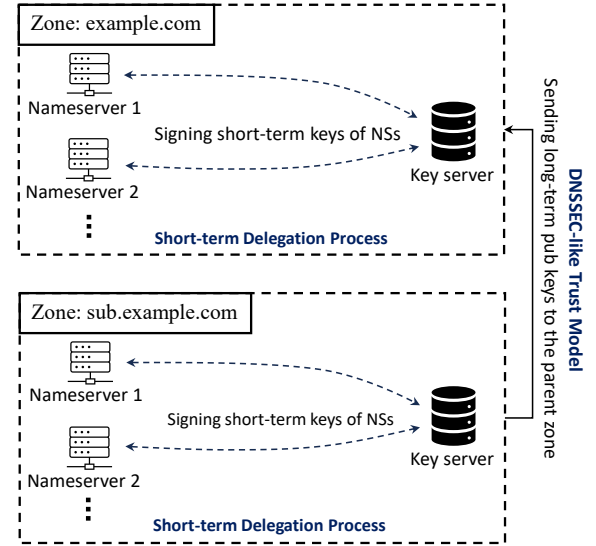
Zone: example.com

Nameserver 1

Signing short-term keys of NSs

Nameserver 2

Key server

Short-term Delegation Process

DNSSEC-like Trust Model

Sending long-term pub keys to the parent zone

Zone: sub.example.com

Nameserver 1

Signing short-term keys of NSs

Nameserver 2

Key server

Short-term Delegation Process